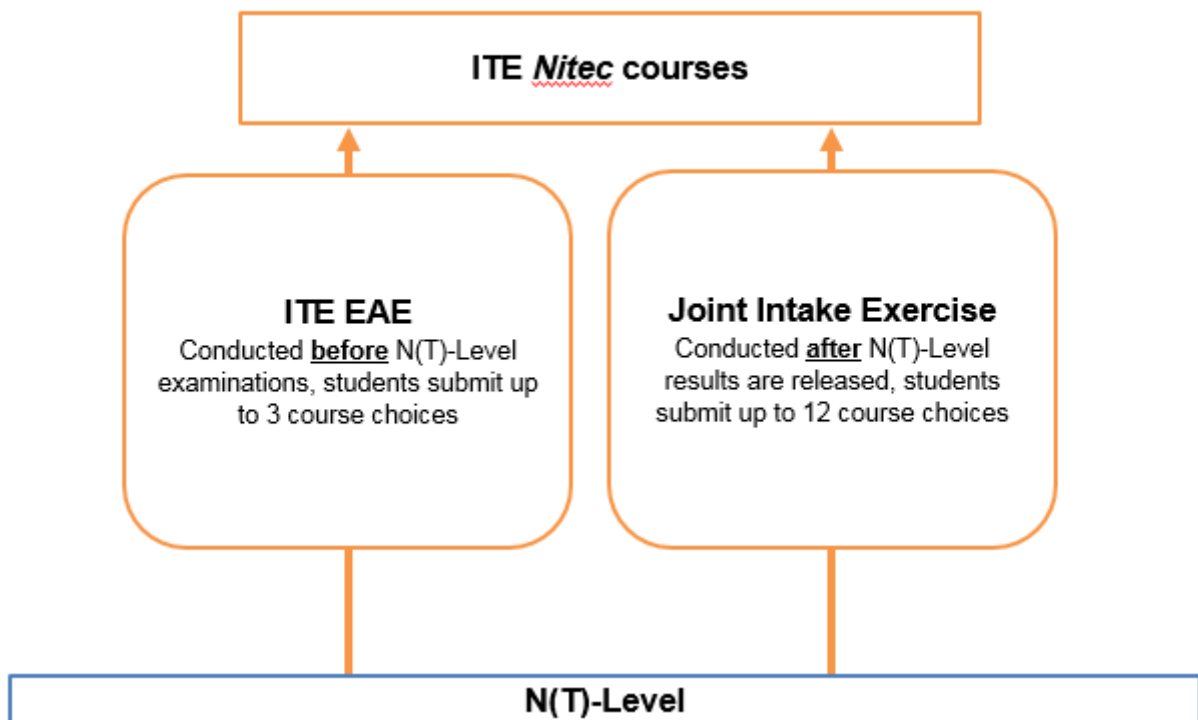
ITE Nitec courses

ITE EAE
Conducted before N(T)-Level examinations, students submit up to 3 course choices

Joint Intake Exercise
Conducted after N(T)-Level results are released, students submit up to 12 course choices

N(T)-Level